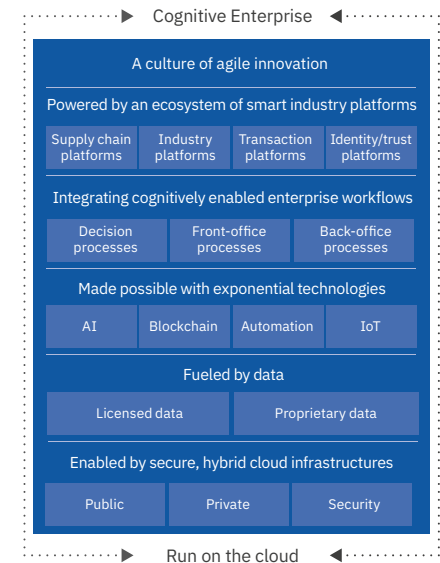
Cognitive Enterprise

A culture of agile innovation

Powered by an ecosystem of smart industry platforms

| Supply chain platforms | Industry platforms | Transaction platforms | Identity/trust platforms |
|---|---|---|---|

Integrating cognitively enabled enterprise workflows

| Decision processes | Front-office processes | Back-office processes |
|---|---|---|

Made possible with exponential technologies

| AI | Blockchain | Automation | IoT |
|---|---|---|---|

Fueled by data

| Licensed data | Proprietary data |
|---|---|

Enabled by secure, hybrid cloud infrastructures

| Public | Private | Security |
|---|---|---|

Run on the cloud